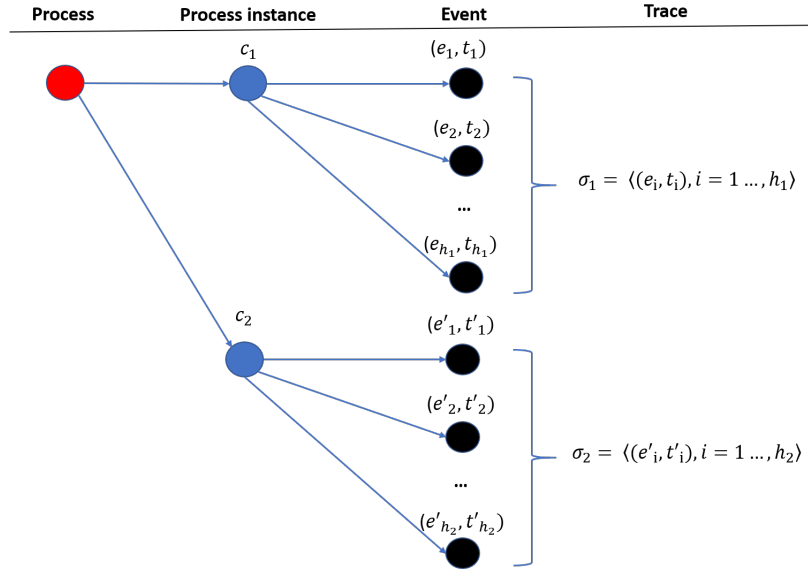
Process

Process instance

Event

Trace

$c_1$

$(e_1, t_1)$

$(e_2, t_2)$

...

$(e_{h_1}, t_{h_1})$

$\sigma_1 = \langle (e_{\mathrm{i}}, t_{\mathrm{i}}), i = 1 \ldots, h_1 \rangle$

$c_2$

$(e'_1, t'_1)$

$(e'_2, t'_2)$

...

$(e'_{h_2}, t'_{h_2})$

$\sigma_2 = \langle (e'_{\mathrm{i}}, t'_{\mathrm{i}}), i = 1 \ldots, h_2 \rangle$